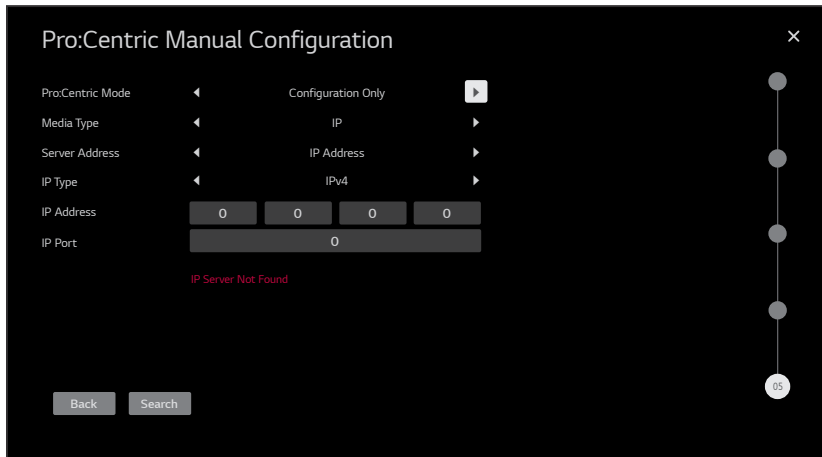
Pro:Centric Manual Configuration

×

Pro:Centric Mode ◀ Configuration Only ▶

Media Type ◀ IP ▶

Server Address ◀ IP Address ▶

IP Type ◀ IPv4 ▶

IP Address 0 0 0 0

IP Port 0

IP Server Not Found

05

Back

Search